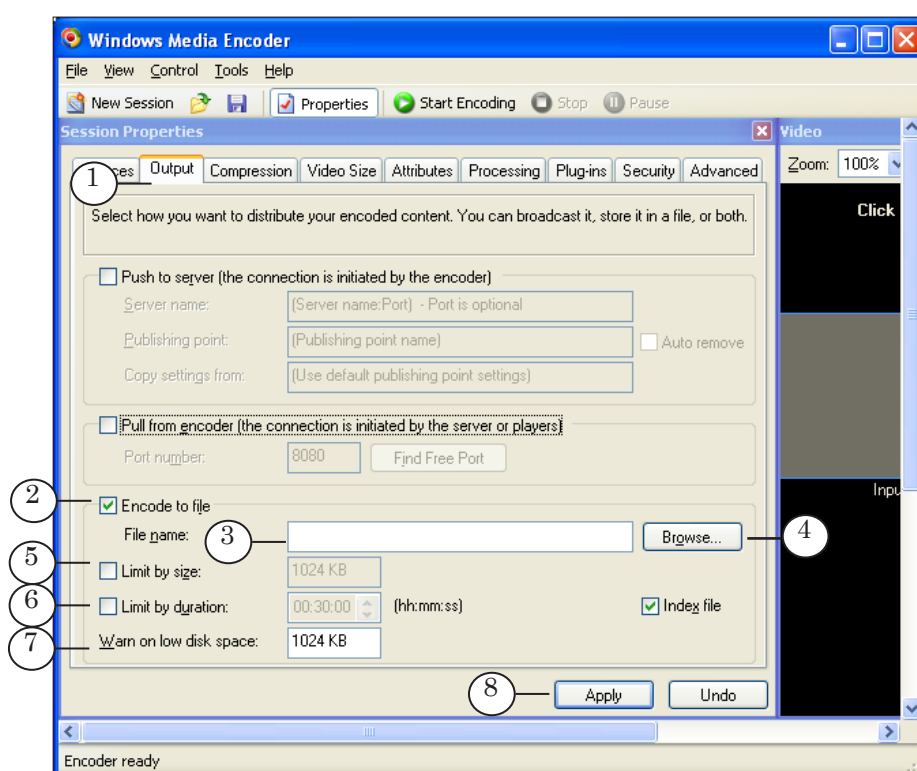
Windows Media Encoder

File View Control Tools Help

New Session Properties Start Encoding Stop Pause

Session Properties

Video

Zoom: 100%

Click

Sources Output Compression Video Size Attributes Processing Plug-ins Security Advanced

1

Select how you want to distribute your encoded content. You can broadcast it, store it in a file, or both.

Push to server (the connection is initiated by the encoder)

Server name: (Server name:Port) - Port is optional

Publishing point: (Publishing point name) Auto remove

Copy settings from: (Use default publishing point settings)

Pull from encoder (the connection is initiated by the server or players)

Port number: 8080 Find Free Port

2 Encode to file

File name: 3 Browse... 4

5 Limit by size: 1024 KB

6 Limit by duration: 00:30:00 (hh:mm:ss) Index file

7 Warn on low disk space: 1024 KB

8 Apply Undo

Inpu

Encoder ready